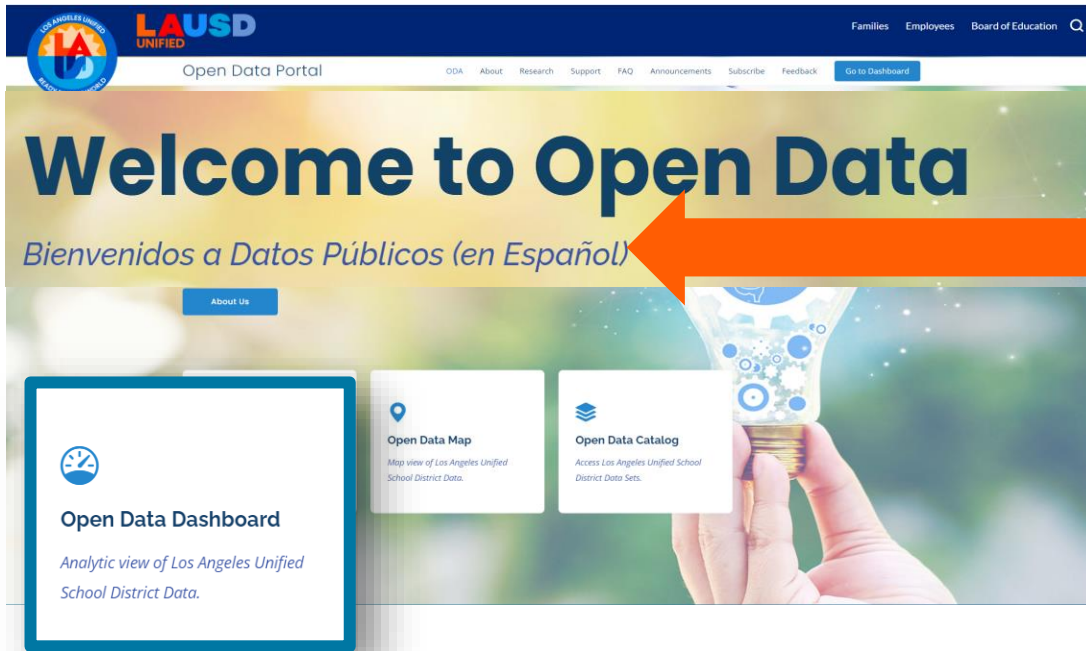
LOS ANGELES UNIFIED
LAUSD UNIFIED

Families Employees Board of Education

Open Data Portal

ODA About Research Support FAQ Announcements Subscribe Feedback Go to Dashboard

Welcome to Open Data

Bienvenidos a Datos Públicos (en Español)

About Us

Open Data Map
Map view of Los Angeles Unified School District Data.

Open Data Catalog
Access Los Angeles Unified School District Data Sets.

Open Data Dashboard
Analytic view of Los Angeles Unified School District Data.